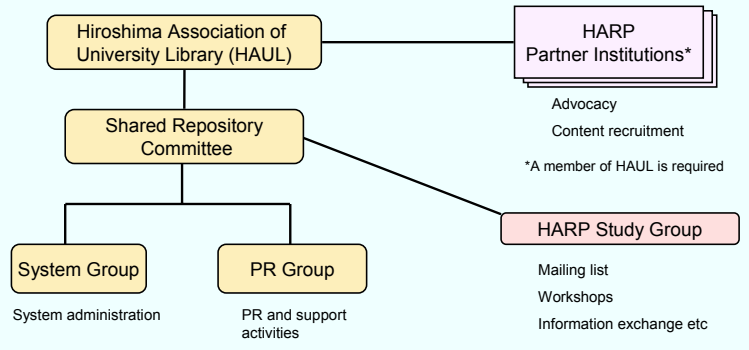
Hiroshima Association of University Library (HAUL)

HARP Partner Institutions*

Advocacy

Content recruitment

*A member of HAUL is required

Shared Repository Committee

HARP Study Group

Mailing list

Workshops

Information exchange etc

System Group

System administration

PR Group

PR and support activities